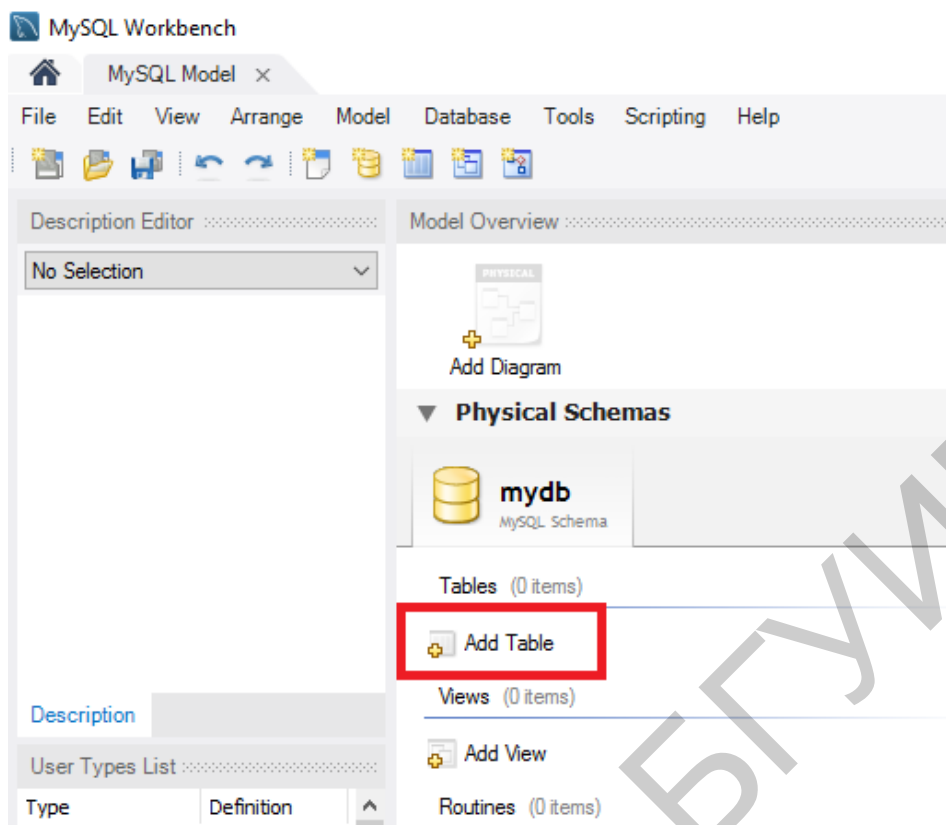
MySQL Workbench

MySQL Model ×

File Edit View Arrange Model Database Tools Scripting Help

Description Editor

No Selection

Description

User Types List

| Type | Definition |
|---|---|

Model Overview

PHYSICAL

Add Diagram

Physical Schemas

mydb
MySQL Schema

Tables (0 items)

Add Table

Views (0 items)

Add View

Routines (0 items)

БГУИ